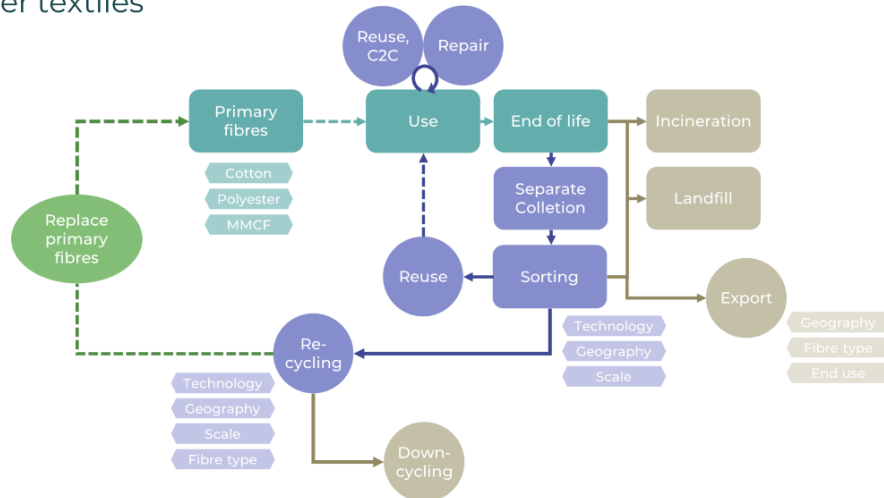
er textiles

Reuse, C2C

Repair

Primary fibres

Use

End of life

Incineration

Cotton

Polyester

MMCF

Separate Colletion

Landfill

Replace primary fibres

Reuse

Sorting

Export

Technology

Geography

Scale

Geography

Fibre type

End use

Re-cycling

Technology

Geography

Scale

Fibre type

Down-cycling